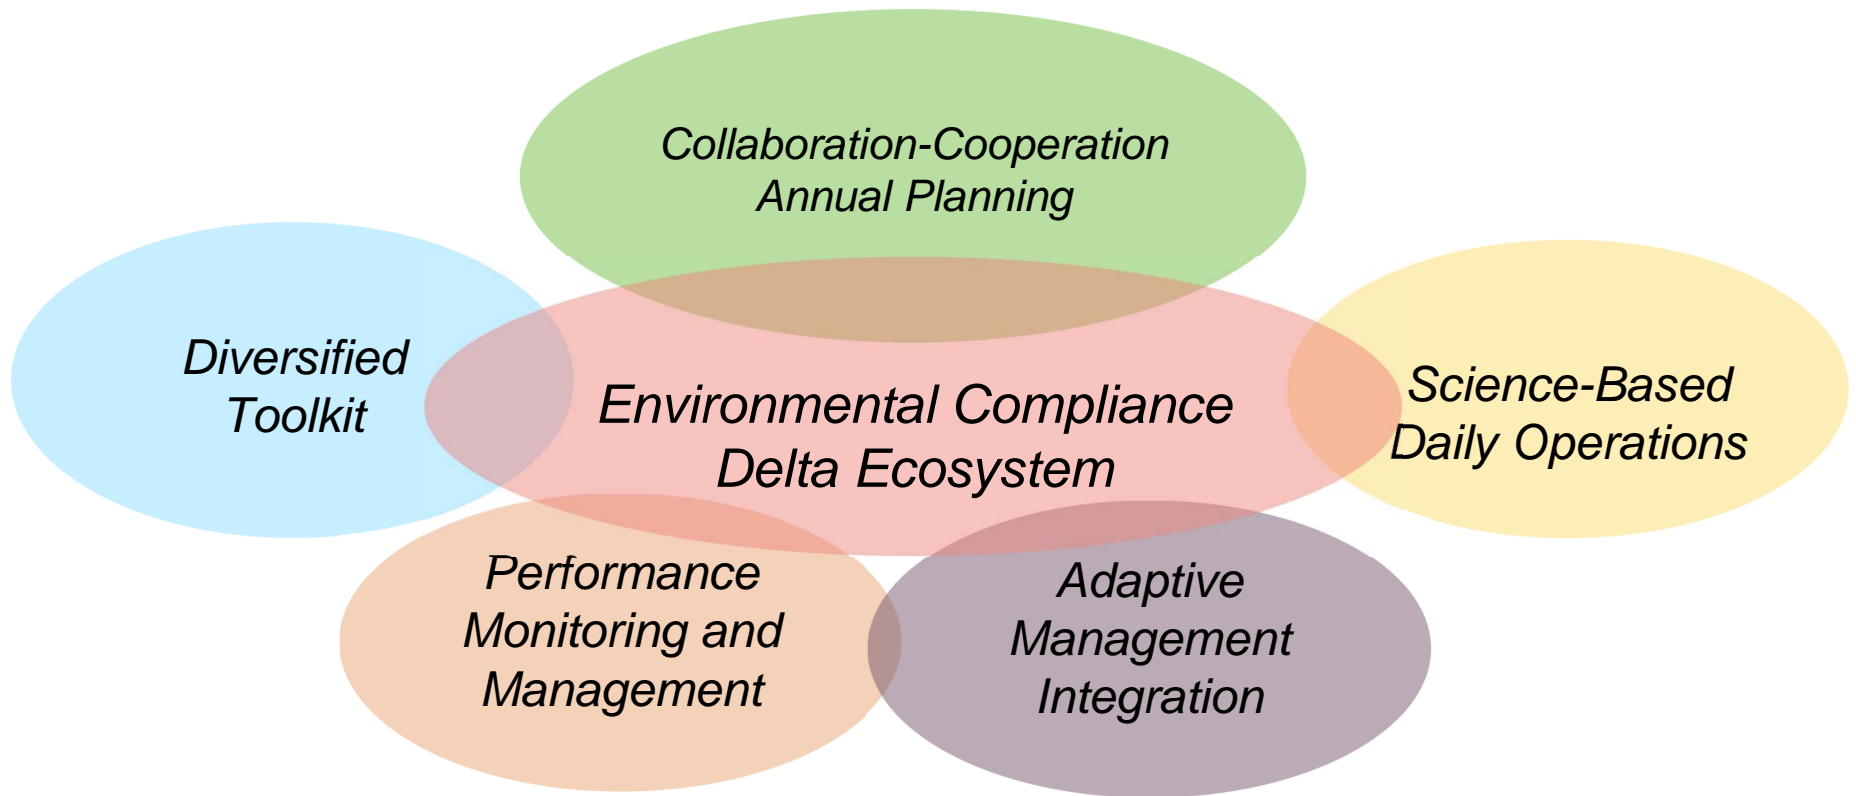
Collaboration-Cooperation
Annual Planning

Diversified
Toolkit

Environmental Compliance
Delta Ecosystem

Science-Based
Daily Operations

Performance
Monitoring and
Management

Adaptive
Management
Integration